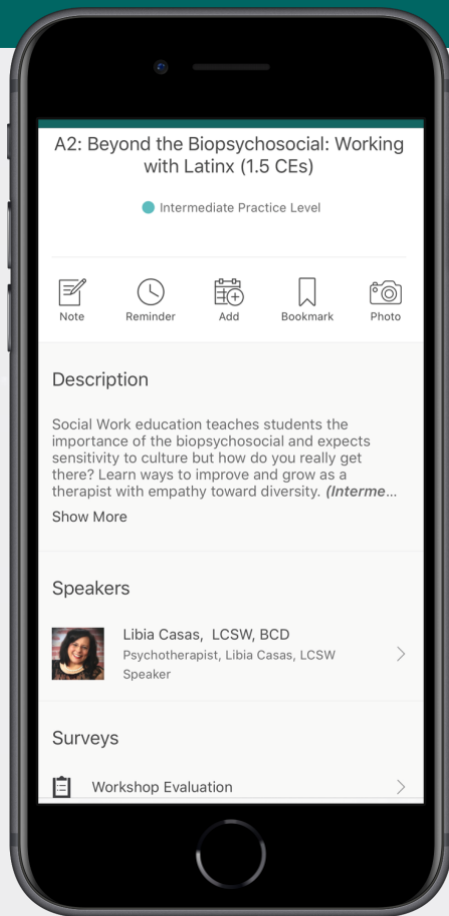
A2: Beyond the Biopsychosocial: Working with Latinx (1.5 CEs)

Intermediate Practice Level

Note Reminder Add Bookmark Photo

Description

Social Work education teaches students the importance of the biopsychosocial and expects sensitivity to culture but how do you really get there? Learn ways to improve and grow as a therapist with empathy toward diversity. ***(Interme...***

Show More

Speakers

Libia Casas, LCSW, BCD
Psychotherapist, Libia Casas, LCSW
Speaker

Surveys

Workshop Evaluation